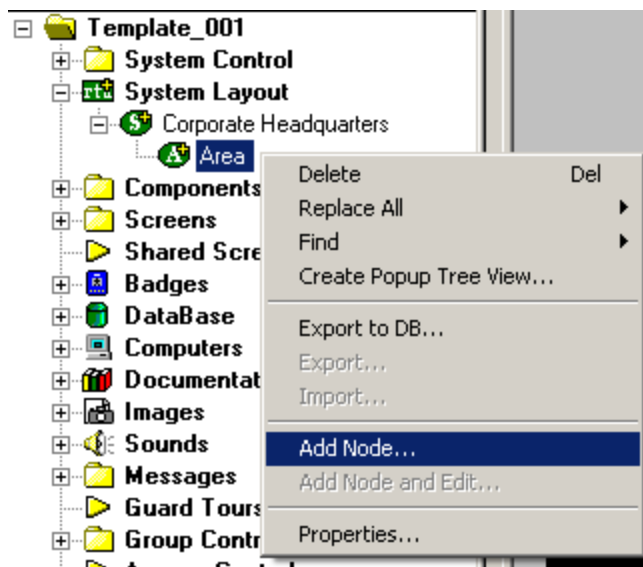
Template_001
System Control
rtu System Layout
Corporate Headquarters
Area
Components
Screens
Shared Scre
Badges
DataBase
Computers
Documentat
Images
Sounds
Messages
Guard Tours
Group Contr

Delete Del
Replace All
Find
Create Popup Tree View...
Export to DB...
Export...
Import...
Add Node...
Add Node and Edit...
Properties...